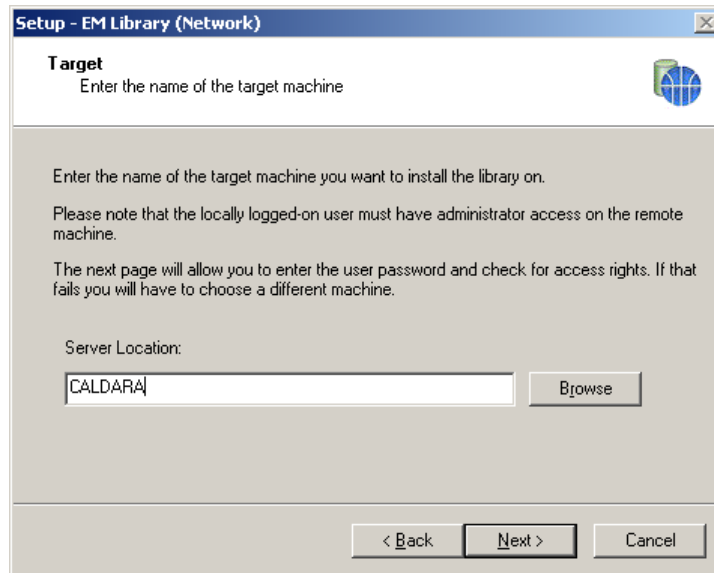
Setup - EM Library (Network)

Target
Enter the name of the target machine

Enter the name of the target machine you want to install the library on.

Please note that the locally logged-on user must have administrator access on the remote machine.

The next page will allow you to enter the user password and check for access rights. If that fails you will have to choose a different machine.

Server Location:

CALDARA

Browse

< Back

Next >

Cancel